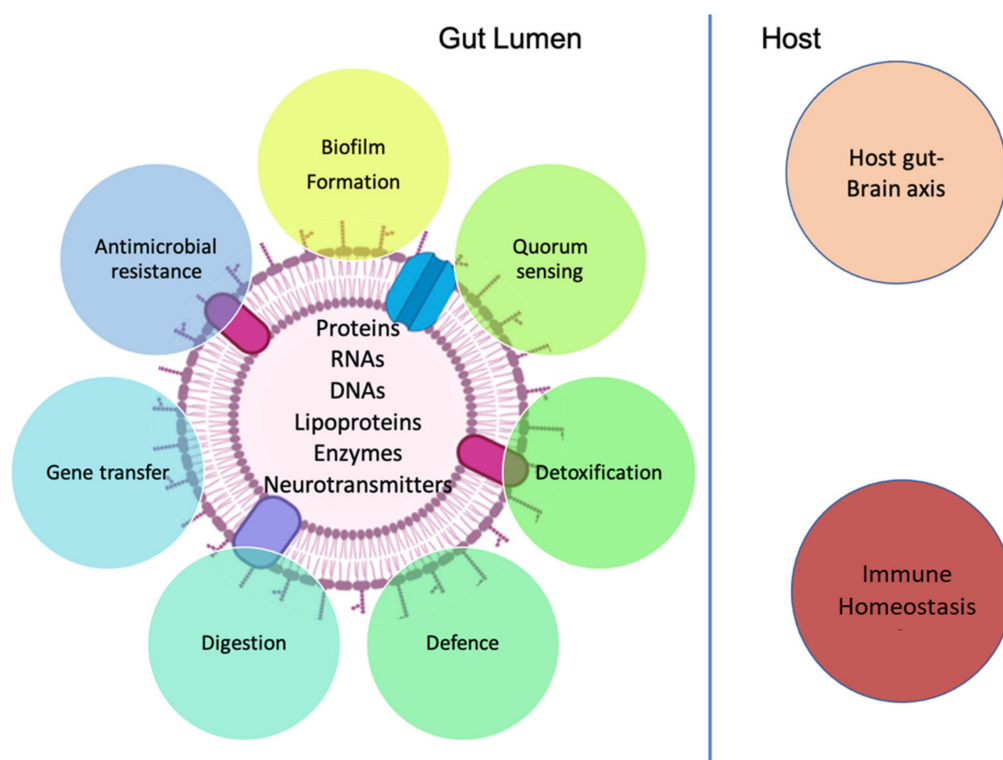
Gut Lumen

Host

Biofilm Formation

Quorum sensing

Antimicrobial resistance

Proteins
RNAs
DNAs
Lipoproteins
Enzymes
Neurotransmitters

Gene transfer

Detoxification

Digestion

Defence

Host gut-Brain axis

Immune Homeostasis